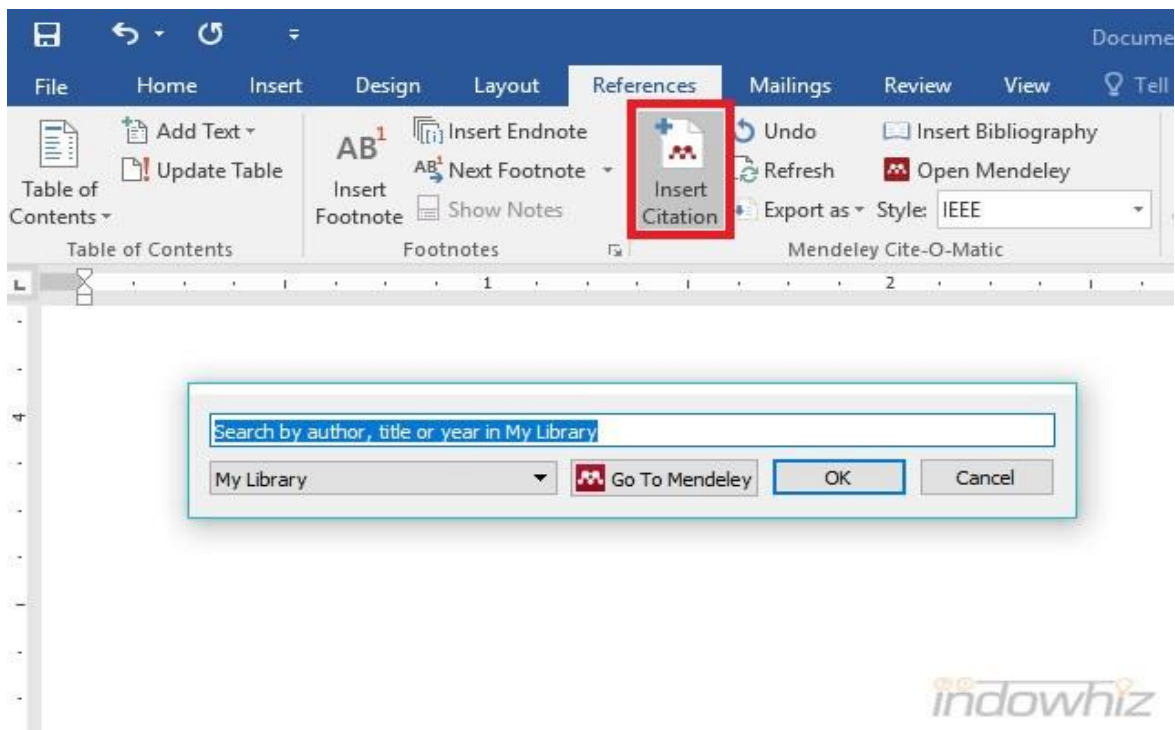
Docume

File Home Insert Design Layout References Mailings Review View Tell

Table of Contents

Add Text

Update Table

Table of Contents

$AB^1$

Insert Footnote

Insert Endnote

Next Footnote

Show Notes

Footnotes

Insert Citation

Undo

Refresh

Export as

Insert Bibliography

Open Mendeley

Style: IEEE

Mendeley Cite-O-Matic

1

2

Search by author, title or year in My Library

My Library

Go To Mendeley

OK

Cancel

indowhiz